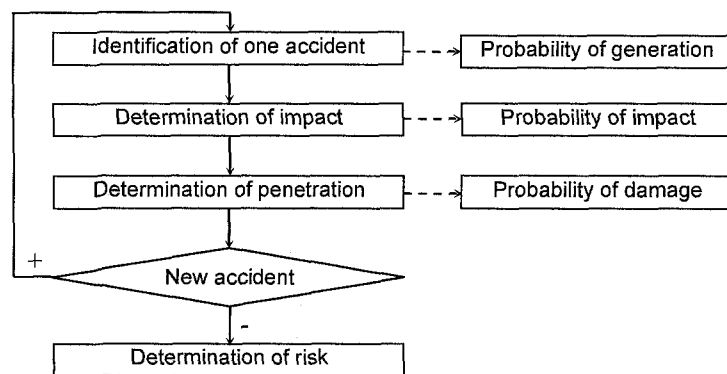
Identification of one accident

Probability of generation

Determination of impact

Probability of impact

Determination of penetration

Probability of damage

+

New accident

-

Determination of risk